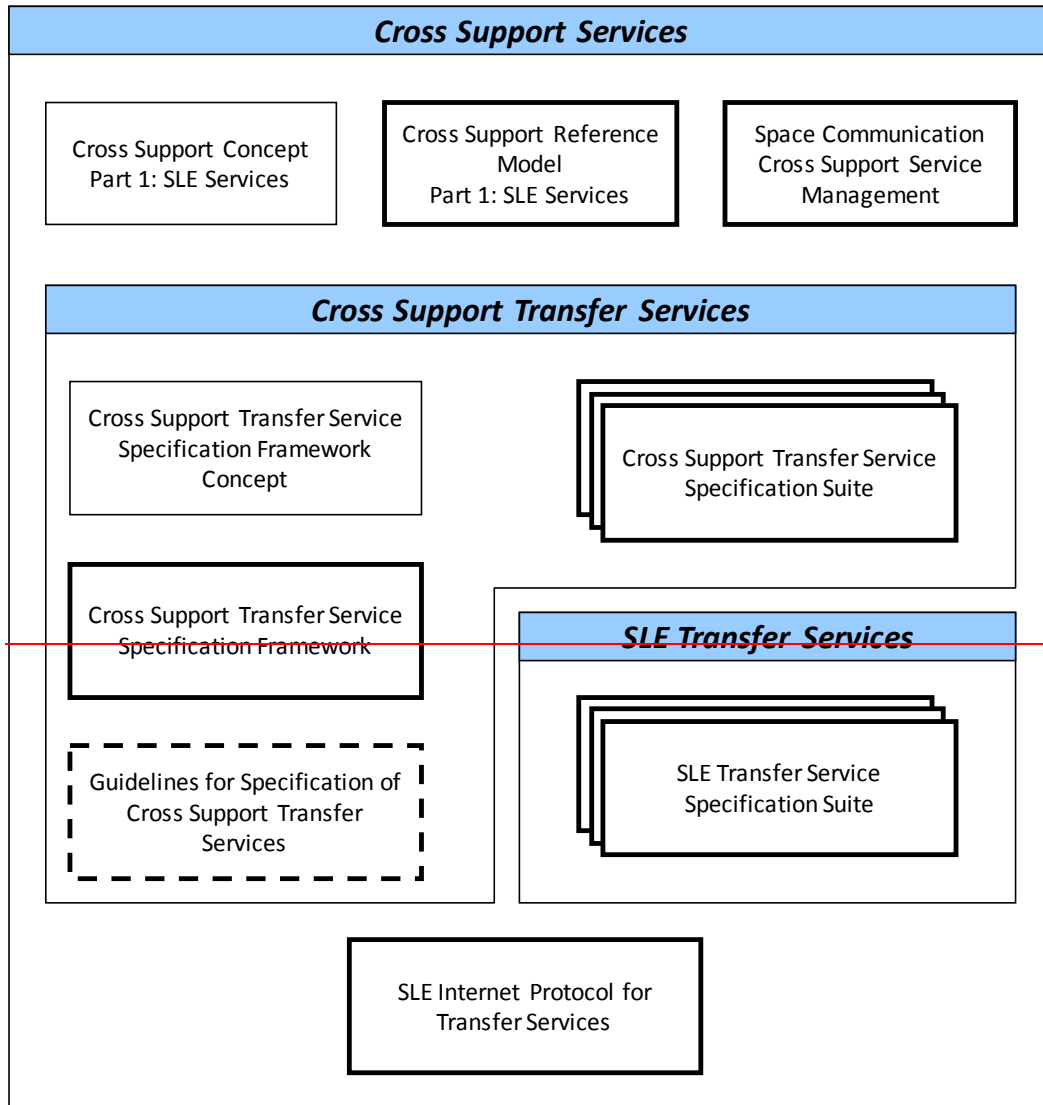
Cross Support Services

Cross Support Concept
Part 1: SLE Services

Cross Support Reference Model
Part 1: SLE Services

Space Communication Cross Support Service Management

Cross Support Transfer Services

Cross Support Transfer Service Specification Framework Concept

Cross Support Transfer Service Specification Suite

Cross Support Transfer Service Specification Framework

SLE Transfer Services

Guidelines for Specification of Cross Support Transfer Services

SLE Transfer Service Specification Suite

SLE Internet Protocol for Transfer Services